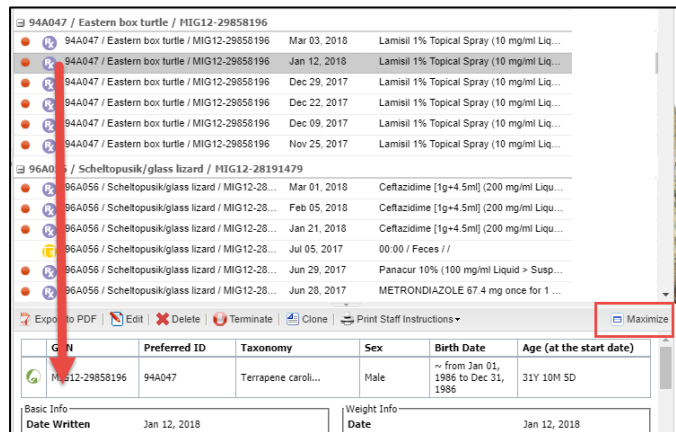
⊟ 94A047 / Eastern box turtle / MIG12-29858196

| | | | |
|---|---|---|---|
| 94A047 / Eastern box turtle / MIG12-29858196 | Mar 03, 2018 | Lamisil 1% Topical Spray (10 mg/ml Liq... |
| 94A047 / Eastern box turtle / MIG12-29858196 | Jan 12, 2018 | Lamisil 1% Topical Spray (10 mg/ml Liq... |
| 94A047 / Eastern box turtle / MIG12-29858196 | Dec 29, 2017 | Lamisil 1% Topical Spray (10 mg/ml Liq... |
| 94A047 / Eastern box turtle / MIG12-29858196 | Dec 22, 2017 | Lamisil 1% Topical Spray (10 mg/ml Liq... |
| 94A047 / Eastern box turtle / MIG12-29858196 | Dec 09, 2017 | Lamisil 1% Topical Spray (10 mg/ml Liq... |
| 94A047 / Eastern box turtle / MIG12-29858196 | Nov 25, 2017 | Lamisil 1% Topical Spray (10 mg/ml Liq... |

⊟ 96A0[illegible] / Scheltopusik/glass lizard / MIG12-28191479

| | | |
|---|---|---|
| 96A056 / Scheltopusik/glass lizard / MIG12-28... | Mar 01, 2018 | Ceftazidime [1g+4.5ml] (200 mg/ml Liqu... |
| 96A056 / Scheltopusik/glass lizard / MIG12-28... | Feb 05, 2018 | Ceftazidime [1g+4.5ml] (200 mg/ml Liqu... |
| 96A056 / Scheltopusik/glass lizard / MIG12-28... | Jan 21, 2018 | Ceftazidime [1g+4.5ml] (200 mg/ml Liqu... |
| 96A056 / Scheltopusik/glass lizard / MIG12-28... | Jul 05, 2017 | 00:00 / Feces / / |
| 96A056 / Scheltopusik/glass lizard / MIG12-28... | Jun 29, 2017 | Panacur 10% (100 mg/ml Liquid > Susp... |
| 96A056 / Scheltopusik/glass lizard / MIG12-28... | Jun 28, 2017 | METRONDIAZOLE 67.4 mg once for 1 ... |

Expo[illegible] to PDF | Edit | Delete | Terminate | Clone | Print Staff Instructions ▾ | Maximize

| G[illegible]N | Preferred ID | Taxonomy | Sex | Birth Date | Age (at the start date) |
|---|---|---|---|---|---|
| M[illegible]12-29858196 | 94A047 | Terrapene caroli... | Male | ~ from Jan 01, 1986 to Dec 31, 1986 | 31Y 10M 5D |

Basic Info
Date Written Jan 12, 2018

Weight Info
Date Jan 12, 2018